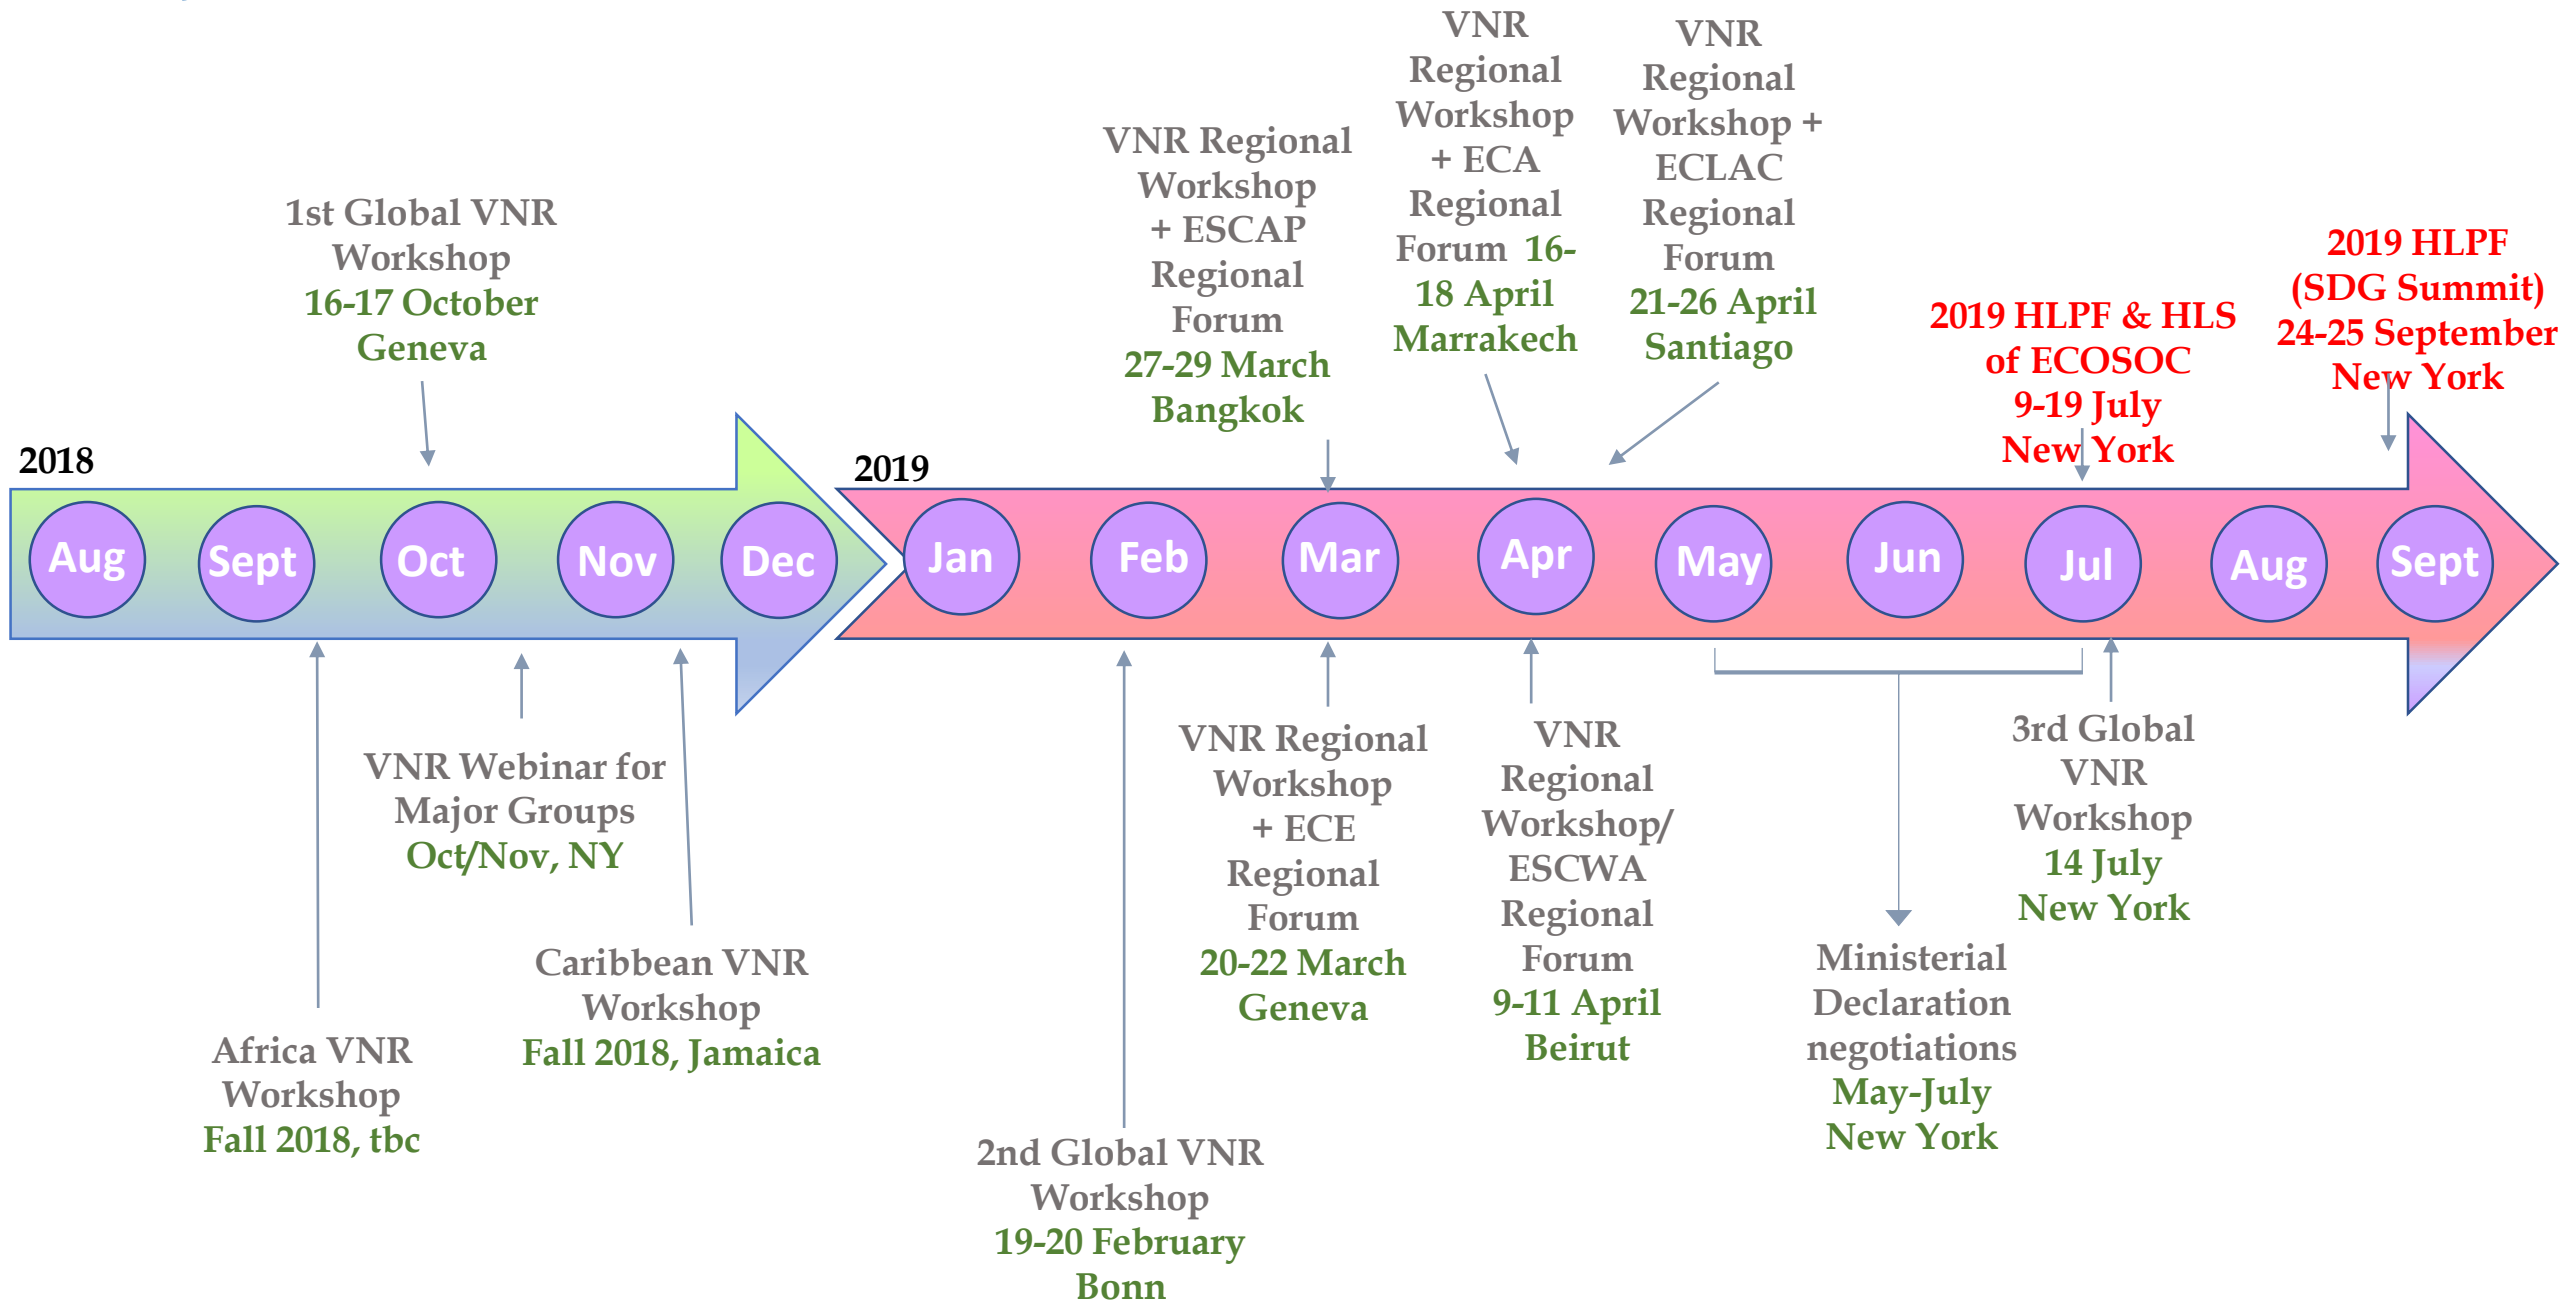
1st Global VNR Workshop
16-17 October
Geneva

VNR Regional Workshop + ESCAP Regional Forum
27-29 March
Bangkok

VNR Regional Workshop + ECA Regional Forum 16-18 April
Marrakech

VNR Regional Workshop + ECLAC Regional Forum
21-26 April
Santiago

2019 HLPF & HLS of ECOSOC
9-19 July
New York

2019 HLPF (SDG Summit)
24-25 September
New York

2018

Aug Sept Oct Nov Dec

2019

Jan Feb Mar Apr May Jun Jul Aug Sept

VNR Webinar for Major Groups
Oct/Nov, NY

Caribbean VNR Workshop
Fall 2018, Jamaica

Africa VNR Workshop
Fall 2018, tbc

2nd Global VNR Workshop
19-20 February
Bonn

VNR Regional Workshop + ECE Regional Forum
20-22 March
Geneva

VNR Regional Workshop/ ESCWA Regional Forum
9-11 April
Beirut

Ministerial Declaration negotiations
May-July
New York

3rd Global VNR Workshop
14 July
New York